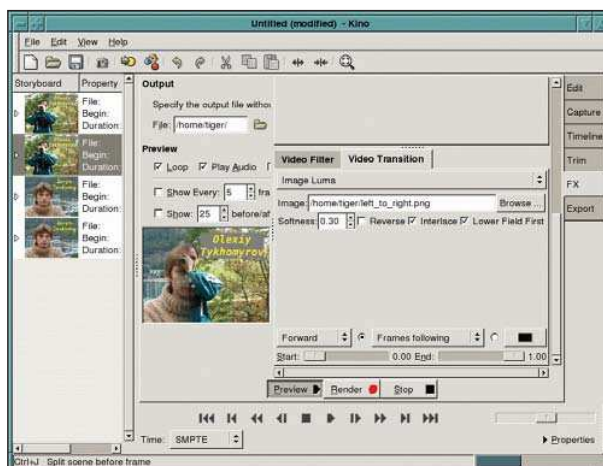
Untitled (modified) - Kino

File Edit View Help

Storyboard Property

File:
Begin:
Duration:

File:
Begin:
Duration:

File:
Begin:
Duration:

File:
Begin:
Duration:

Output

Specify the output file withou

File: /home/tiger/

Preview

Loop Play Audio

Show Every: 5 fra

Show: 25 before/af

Olexiy
Tykhomyrov

Video Filter Video Transition

Image Luma

Image: /home/tiger/left_to_right.png Browse...

Softness: 0.30 Reverse Interlace Lower Field First

Forward Frames following

Start: 0.00 End: 1.00

Preview Render Stop

Edit
Capture
Timeline
Trim
FX
Export

Time: SMPTE

Properties

Ctrl+J Split scene before frame